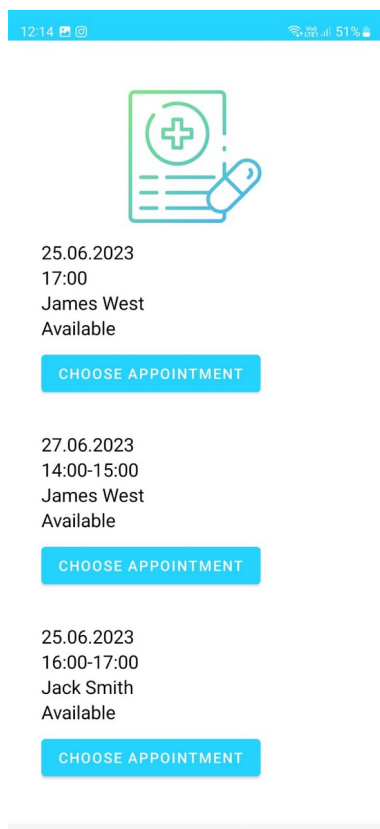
12:14

Vo) LTE1 51%

25.06.2023
17:00
James West
Available

CHOOSE APPOINTMENT

27.06.2023
14:00-15:00
James West
Available

CHOOSE APPOINTMENT

25.06.2023
16:00-17:00
Jack Smith
Available

CHOOSE APPOINTMENT